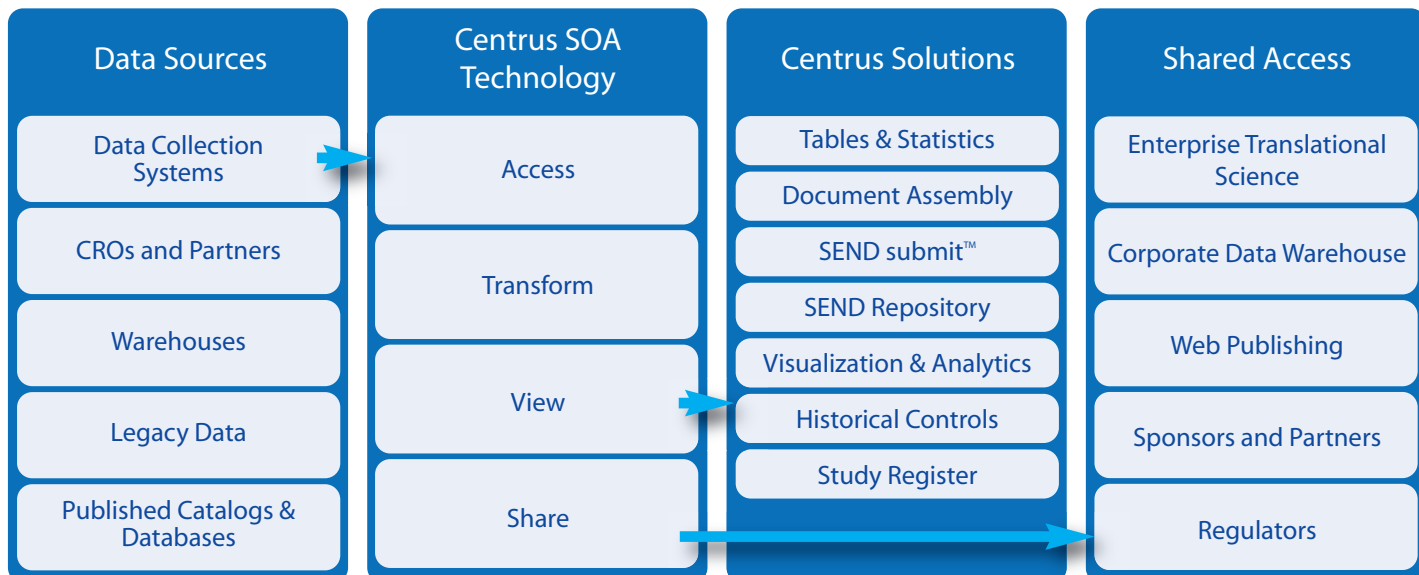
Data Sources

Data Collection Systems

CROs and Partners

Warehouses

Legacy Data

Published Catalogs & Databases

Centrus SOA Technology

Access

Transform

View

Share

Centrus Solutions

Tables & Statistics

Document Assembly

SEND submit™

SEND Repository

Visualization & Analytics

Historical Controls

Study Register

Shared Access

Enterprise Translational Science

Corporate Data Warehouse

Web Publishing

Sponsors and Partners

Regulators